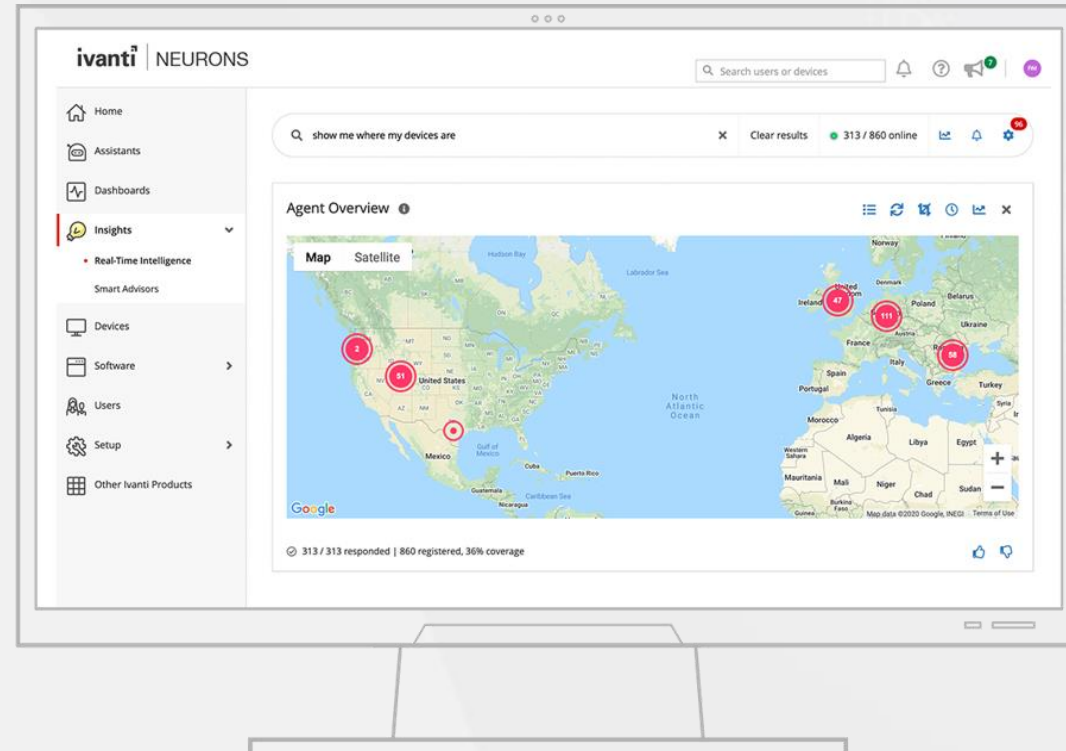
ivanti | NEURONS

Search users or devices

7

FM

Home

Assistants

Dashboards

Insights

Real-Time Intelligence

Smart Advisors

Devices

Software

Users

Setup

Other Ivanti Products

show me where my devices are

Clear results

313 / 860 online

96

Agent Overview

Map Satellite

Hudson Bay

Labrador Sea

Norway

United Kingdom

Ireland

Denmark

Poland

Belarus

Ukraine

France

Austria

Italy

Spain

Portugal

Greece

Turkey

Syria

Tunisia

Morocco

Algeria

Libya

Egypt

Western Sahara

Mauritania

Mali

Niger

Chad

Sudan

Burkina Faso

Guinea

North Atlantic Ocean

United States

Gulf of Mexico

Mexico

Cuba

Puerto Rico

Guatemala

Caribbean Sea

Nicaragua

2

51

47

111

58

Google

Map data ©2020 Google, INEGI Terms of Use

313 / 313 responded | 860 registered, 36% coverage